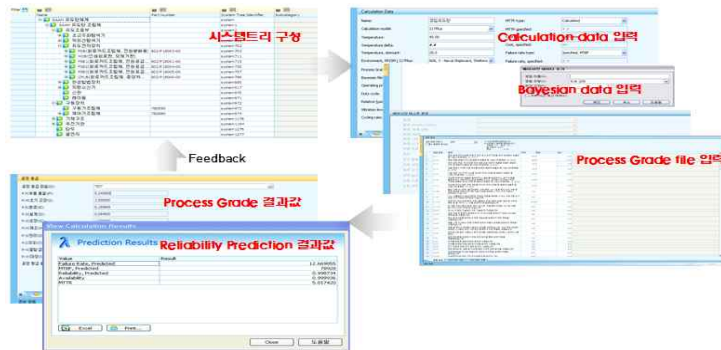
시스템트리 구성

Calculation data 입력

Bayesian data 입력

Process Grade file 입력

Feedback

Process Grade 결과값

View Calculation Results

Prediction Results

Reliability Prediction 결과값

| Value | Result |
|---|---|
| Failure Rate, Predicted | 12.669895 |
| MTBF, Predicted | 78926 |
| Reliability, Predicted | 0.998734 |
| Availability | 0.999936 |
| MTTR | 5.017420 |

Excel

Print...

Close

도움말

Name

Calculation model

Temperature

Temperature delta

Temperature, dormant

Environment

MTTR type

MTTR specified

Failure rate type

Failure rate, specified

Part Number

System Tree Identifier

Redundancy